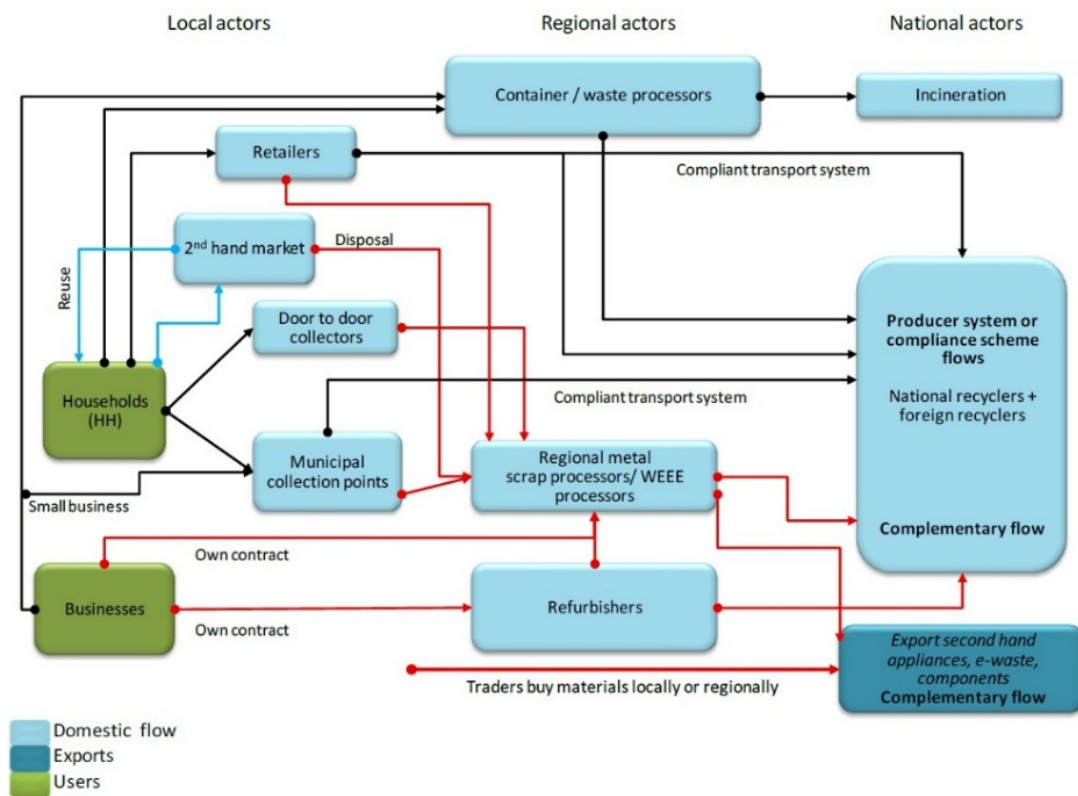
Local actors

Regional actors

National actors

Container / waste processors

Incineration

Retailers

Compliant transport system

$2^{nd}$ hand market

Disposal

Reuse

Door to door collectors

Producer system or compliance scheme flows

National recyclers + foreign recyclers

Households (HH)

Compliant transport system

Municipal collection points

Regional metal scrap processors/ WEEE processors

Small business

Complementary flow

Own contract

Businesses

Refurbishers

Own contract

Export second hand appliances, e-waste, components

Complementary flow

Traders buy materials locally or regionally

Domestic flow

Exports

Users